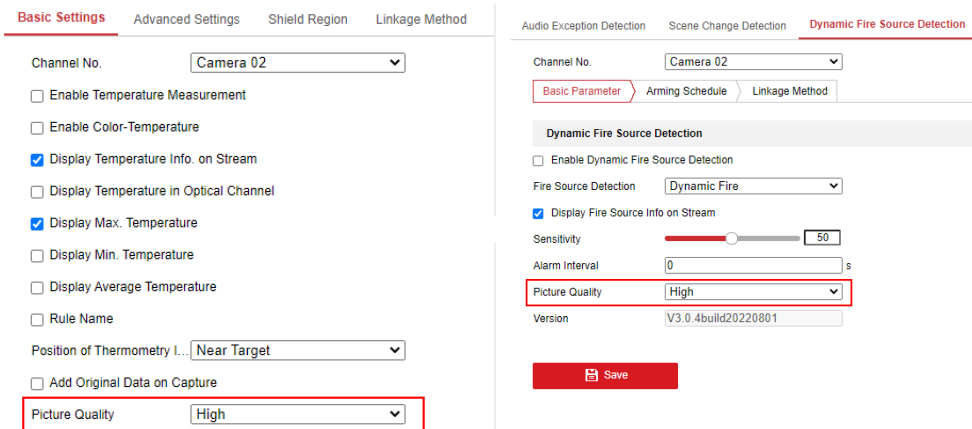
Basic Settings Advanced Settings Shield Region Linkage Method

Channel No. Camera 02

Enable Temperature Measurement

Enable Color-Temperature

Display Temperature Info. on Stream

Display Temperature in Optical Channel

Display Max. Temperature

Display Min. Temperature

Display Average Temperature

Rule Name

Position of Thermometry I... Near Target

Add Original Data on Capture

Picture Quality High

Audio Exception Detection Scene Change Detection Dynamic Fire Source Detection

Channel No. Camera 02

Basic Parameter Arming Schedule Linkage Method

Dynamic Fire Source Detection

Enable Dynamic Fire Source Detection

Fire Source Detection Dynamic Fire

Display Fire Source Info on Stream

Sensitivity 50

Alarm Interval 0 s

Picture Quality High

Version V3.0.4build20220801

Save